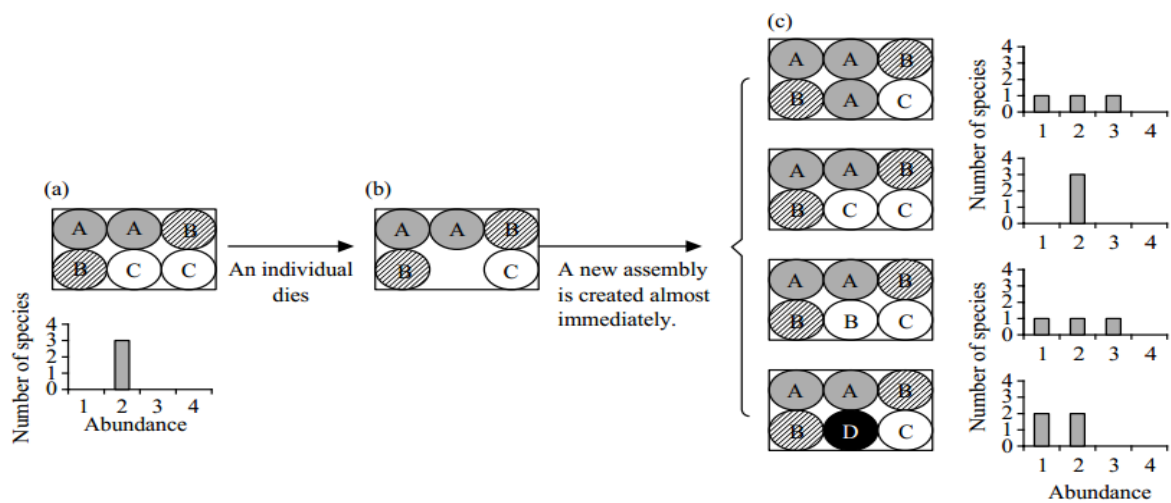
(a)

A A B
B C C

An individual dies

Number of species
4
3
2
1
0
1 2 3 4
Abundance

(b)

A A B
B C

A new assembly is created almost immediately.

(c)

A A B
B A C

Number of species
4
3
2
1
0
1 2 3 4

A A B
B C C

Number of species
4
3
2
1
0
1 2 3 4

A A B
B B C

Number of species
4
3
2
1
0
1 2 3 4

A A B
B D C

Number of species
4
3
2
1
0
1 2 3 4
Abundance